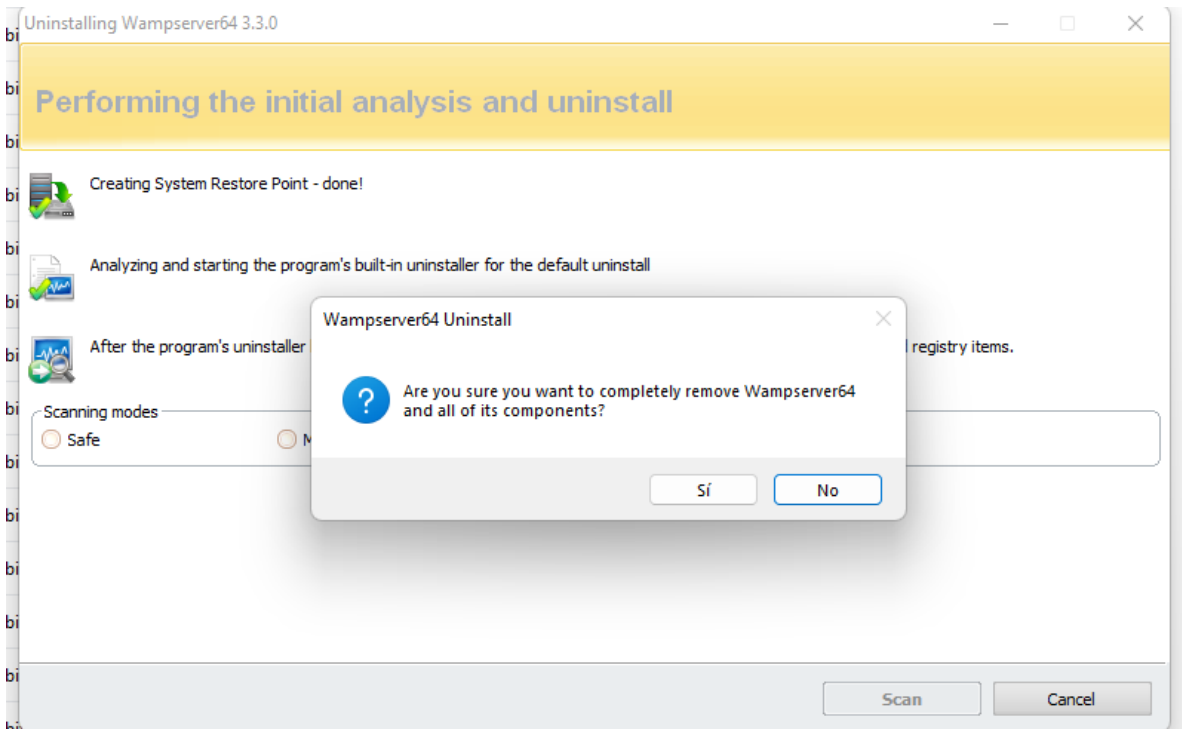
Uninstalling Wampserver64 3.3.0

Performing the initial analysis and uninstall

Creating System Restore Point - done!

Analyzing and starting the program's built-in uninstaller for the default uninstall

After the program's uninstaller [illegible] registry items.

Scanning modes
Safe
M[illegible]

Wampserver64 Uninstall

Are you sure you want to completely remove Wampserver64 and all of its components?

Sí
No

Scan
Cancel

bi
bi
bi
bi
bi
bi
bi
bi
bi
bi
bi
bi
bi
bi